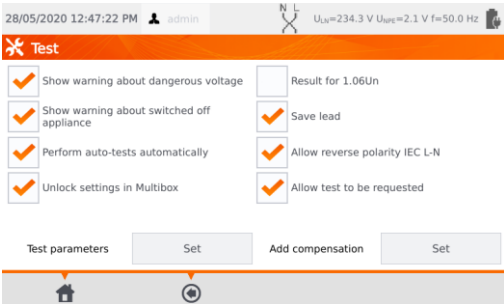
28/05/2020 12:47:22 PM admin

N L

$U_{LN}$=234.3 V $U_{NPE}$=2.1 V f=50.0 Hz

Test

Show warning about dangerous voltage

Result for 1.06Un

Show warning about switched off appliance

Save lead

Perform auto-tests automatically

Allow reverse polarity IEC L-N

Unlock settings in Multibox

Allow test to be requested

Test parameters

Set

Add compensation

Set